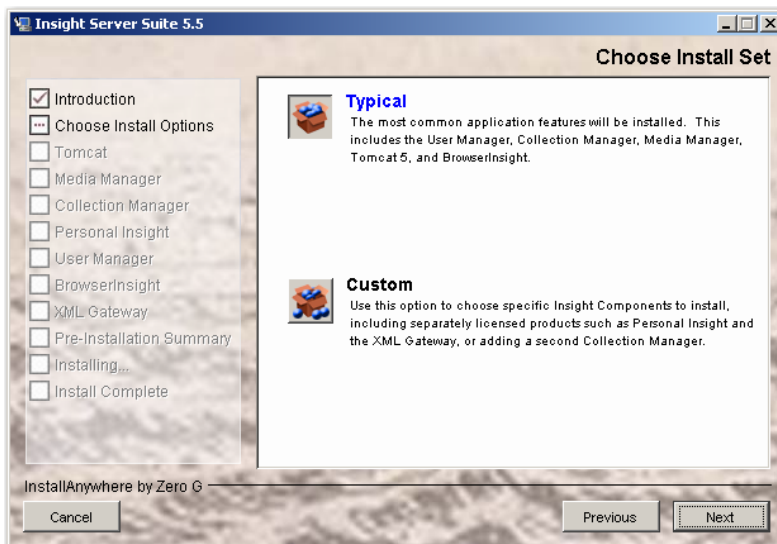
Insight Server Suite 5.5

Choose Install Set

Introduction
Choose Install Options
Tomcat
Media Manager
Collection Manager
Personal Insight
User Manager
BrowserInsight
XML Gateway
Pre-Installation Summary
Installing...
Install Complete

Typical
The most common application features will be installed. This includes the User Manager, Collection Manager, Media Manager, Tomcat 5, and BrowserInsight.

Custom
Use this option to choose specific Insight Components to install, including separately licensed products such as Personal Insight and the XML Gateway, or adding a second Collection Manager.

InstallAnywhere by Zero G

Cancel

Previous

Next